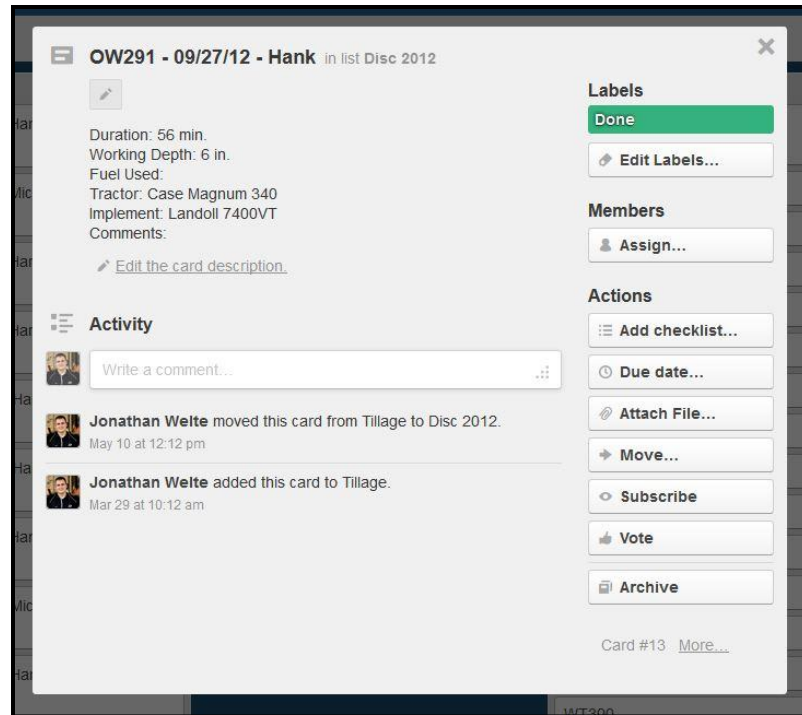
OW291 - 09/27/12 - Hank in list Disc 2012

×

Duration: 56 min.
Working Depth: 6 in.
Fuel Used:
Tractor: Case Magnum 340
Implement: Landoll 7400VT
Comments:

Edit the card description.

Activity

Write a comment...

Jonathan Welte moved this card from Tillage to Disc 2012.
May 10 at 12:12 pm

Jonathan Welte added this card to Tillage.
Mar 29 at 10:12 am

Labels
Done
Edit Labels...

Members
Assign...

Actions
Add checklist...
Due date...
Attach File...
Move...
Subscribe
Vote
Archive

Card #13 More...

Har
Mic
Har
Har
Ha
Ha
Har
Mic
Har
WT300